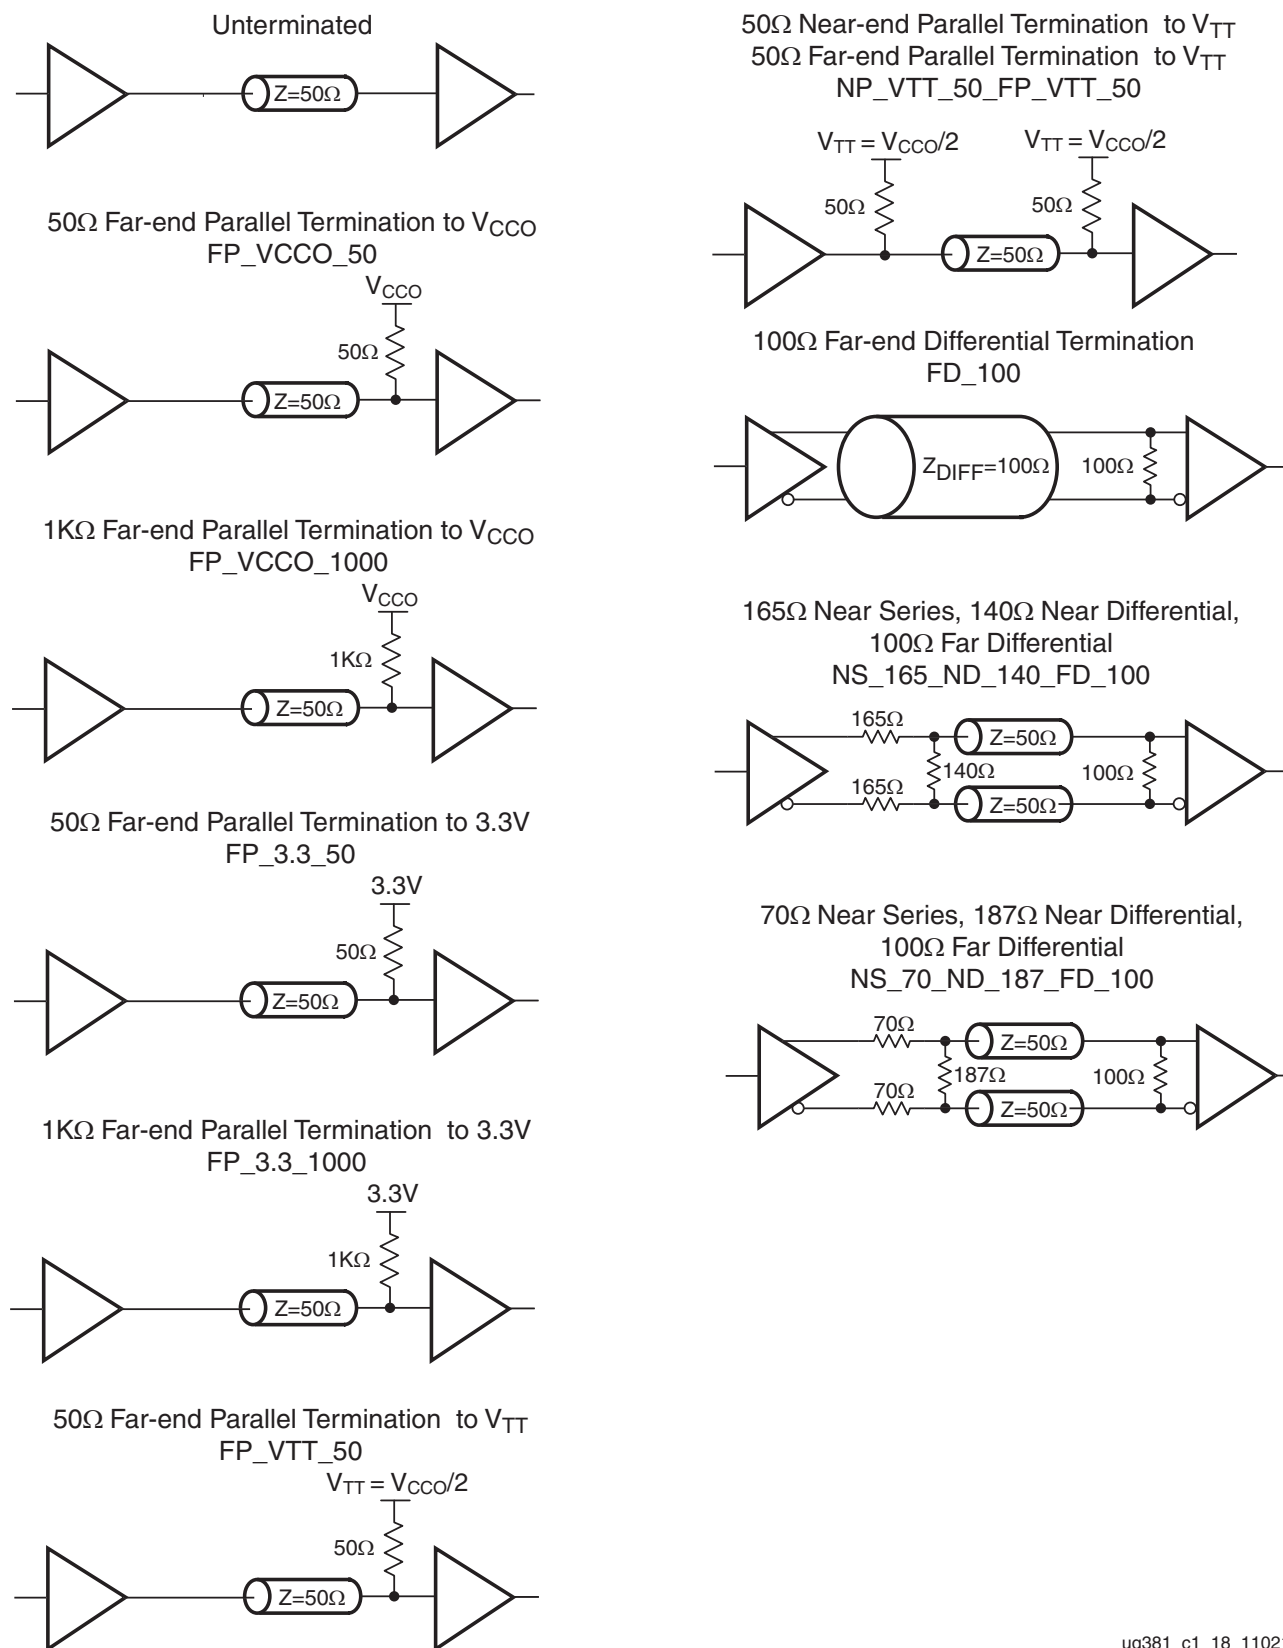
Unterminated

Z=50Ω

50Ω Far-end Parallel Termination to $V_{CCO}$
FP_VCCO_50

$V_{CCO}$

50Ω

Z=50Ω

1KΩ Far-end Parallel Termination to $V_{CCO}$
FP_VCCO_1000

$V_{CCO}$

1KΩ

Z=50Ω

50Ω Far-end Parallel Termination to 3.3V
FP_3.3_50

3.3V

50Ω

Z=50Ω

1KΩ Far-end Parallel Termination to 3.3V
FP_3.3_1000

3.3V

1KΩ

Z=50Ω

50Ω Far-end Parallel Termination to $V_{TT}$
FP_VTT_50

$V_{TT} = V_{CCO}/2$

50Ω

Z=50Ω

50Ω Near-end Parallel Termination to $V_{TT}$
50Ω Far-end Parallel Termination to $V_{TT}$
NP_VTT_50_FP_VTT_50

$V_{TT} = V_{CCO}/2$ $V_{TT} = V_{CCO}/2$

50Ω 50Ω

Z=50Ω

100Ω Far-end Differential Termination
FD_100

$Z_{DIFF}$=100Ω 100Ω

165Ω Near Series, 140Ω Near Differential,
100Ω Far Differential
NS_165_ND_140_FD_100

165Ω Z=50Ω
140Ω 100Ω
165Ω Z=50Ω

70Ω Near Series, 187Ω Near Differential,
100Ω Far Differential
NS_70_ND_187_FD_100

70Ω Z=50Ω
187Ω 100Ω
70Ω Z=50Ω

ug381_c1_18_1102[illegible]